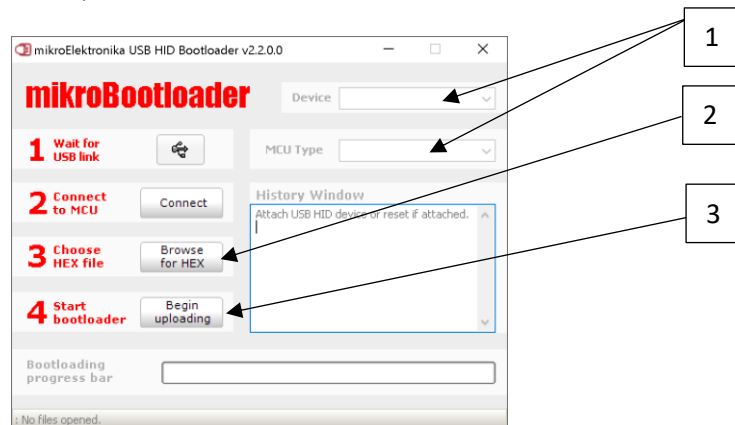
mikroElektronika USB HID Bootloader v2.2.0.0

mikroBootloader

Device

1 Wait for USB link

MCU Type

2 Connect to MCU

Connect

History Window

Attach USB HID device or reset if attached.

3 Choose HEX file

Browse for HEX

4 Start bootloader

Begin uploading

Bootloading progress bar

: No files opened.

1

2

3